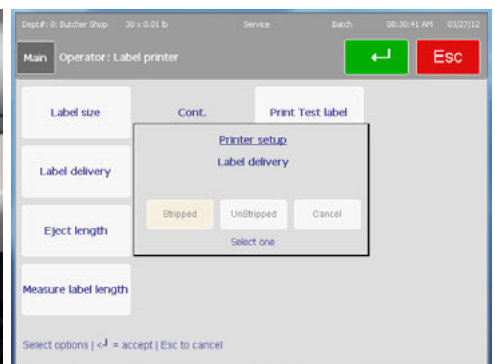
Dept#: 0: Butcher Shop 30 x 0.01 lb Service Batch 08:30:41 AM 03/27/12

Main Operator: Label printer

Esc

Label size

Cont.

Print Test label

Label delivery

Eject length

Measure label length

Printer setup

Label delivery

Stripped UnStripped Cancel

Select one

Select options | ↵ = accept | Esc to cancel